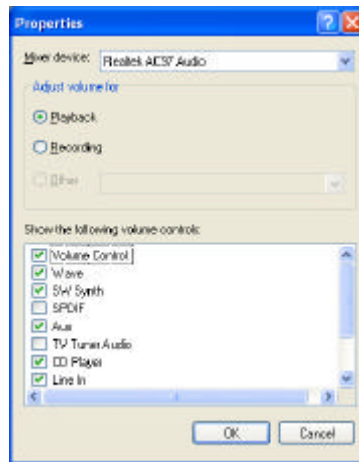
Properties

Mixer device: Realtek AC97 Audio

Adjust volume for

Playback

Recording

Other

Show the following volume controls:

Volume Control
Wave
SW Synth
SPDIF
Aux
TV Tuner Audio
CD Player
Line In

OK
Cancel